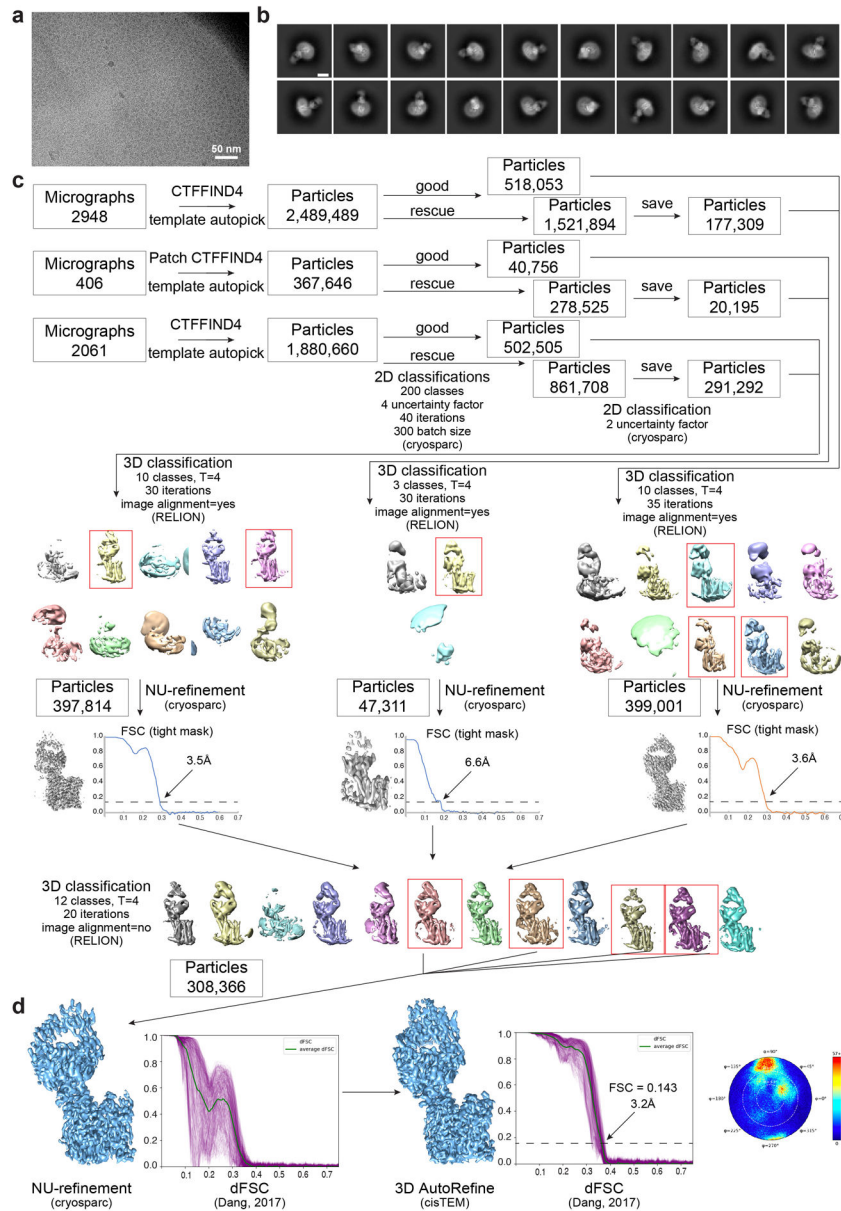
a

50 nm

b

c

Micrographs 2948

CTFFIND4 template autopick

Particles 2,489,489

good

Particles 518,053

rescue

Particles 1,521,894

save

Particles 177,309

Micrographs 406

Patch CTFFIND4 template autopick

Particles 367,646

good

Particles 40,756

rescue

Particles 278,525

save

Particles 20,195

Micrographs 2061

CTFFIND4 template autopick

Particles 1,880,660

good

Particles 502,505

rescue

Particles 861,708

save

Particles 291,292

2D classifications
200 classes
4 uncertainty factor
40 iterations
300 batch size
(cryosparc)

2D classification
2 uncertainty factor
(cryosparc)

3D classification
10 classes, T=4
30 iterations
image alignment=yes
(RELION)

3D classification
3 classes, T=4
30 iterations
image alignment=yes
(RELION)

3D classification
10 classes, T=4
35 iterations
image alignment=yes
(RELION)

Particles 397,814

NU-refinement (cryosparc)

Particles 47,311

NU-refinement (cryosparc)

Particles 399,001

NU-refinement (cryosparc)

FSC (tight mask)

3.5Å

FSC (tight mask)

6.6Å

FSC (tight mask)

3.6Å

3D classification
12 classes, T=4
20 iterations
image alignment=no
(RELION)

Particles 308,366

d

dFSC
average dFSC

NU-refinement (cryosparc)

dFSC (Dang, 2017)

dFSC
average dFSC

FSC = 0.143
3.2Å

3D AutoRefine (cisTEM)

dFSC (Dang, 2017)